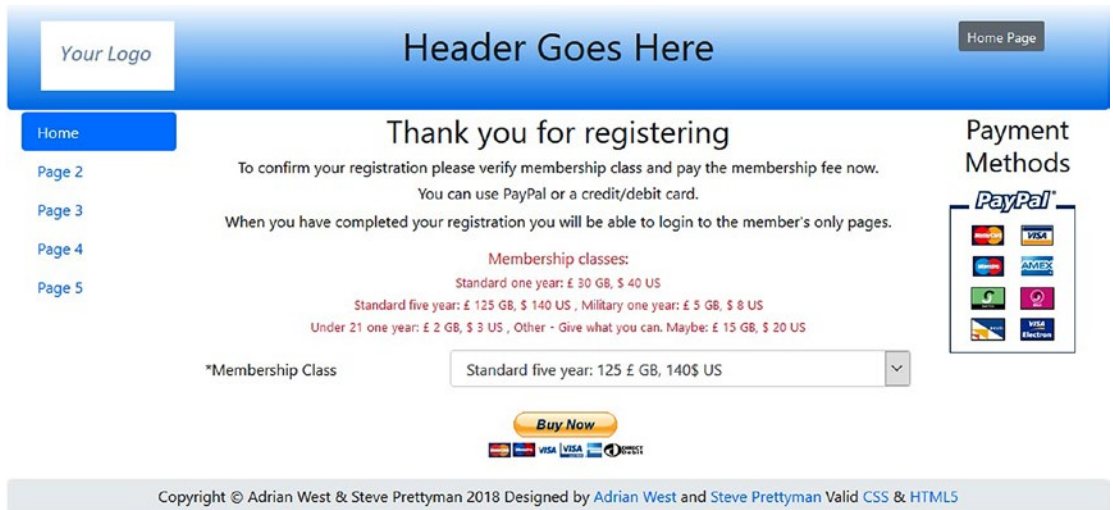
Your Logo

Header Goes Here

Home Page

Home
Page 2
Page 3
Page 4
Page 5

Thank you for registering

To confirm your registration please verify membership class and pay the membership fee now.

You can use PayPal or a credit/debit card.

When you have completed your registration you will be able to login to the member's only pages.

Membership classes:
Standard one year: £ 30 GB, $ 40 US
Standard five year: £ 125 GB, $ 140 US , Military one year: £ 5 GB, $ 8 US
Under 21 one year: £ 2 GB, $ 3 US , Other - Give what you can. Maybe: £ 15 GB, $ 20 US

*Membership Class

Standard five year: 125 £ GB, 140$ US

Buy Now

VISA VISA

Payment Methods

PayPal

VISA
AMEX
VISA Electron

Copyright © Adrian West & Steve Prettyman 2018 Designed by Adrian West and Steve Prettyman Valid CSS & HTML5